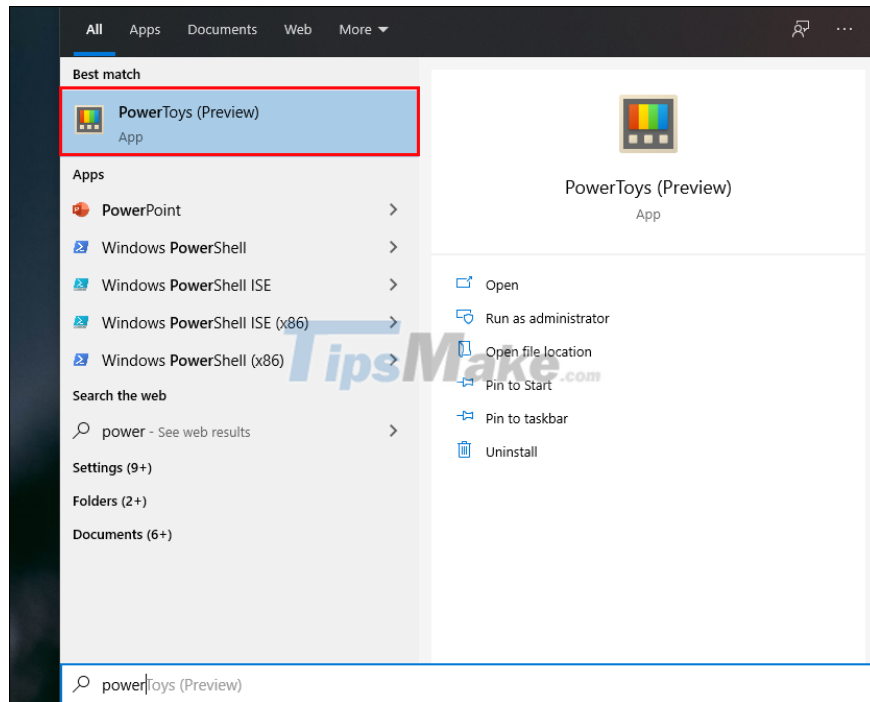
All Apps Documents Web More ▾ ···

Best match

PowerToys (Preview)
App

Apps

PowerPoint

Windows PowerShell

Windows PowerShell ISE

Windows PowerShell ISE (x86)

Windows PowerShell (x86)

Search the web

power - See web results

Settings (9+)

Folders (2+)

Documents (6+)

PowerToys (Preview)
App

Open

Run as administrator

Open file location

Pin to Start

Pin to taskbar

Uninstall

TipsMake.com

powerToys (Preview)